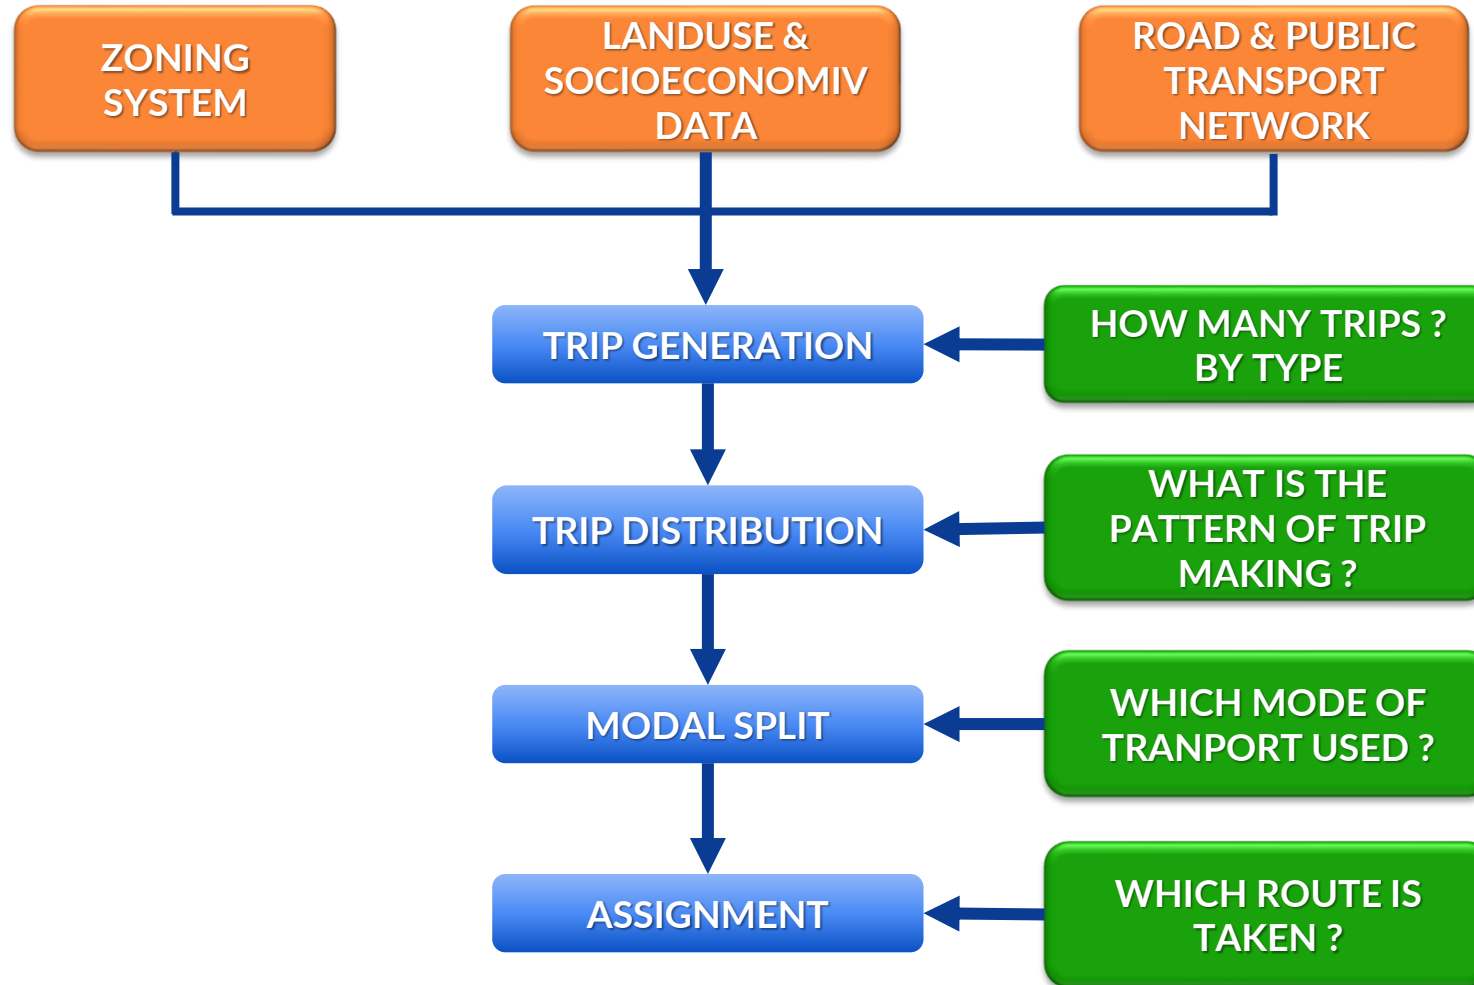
ZONING SYSTEM

LANDUSE & SOCIOECONOMIV DATA

ROAD & PUBLIC TRANSPORT NETWORK

TRIP GENERATION

HOW MANY TRIPS ? BY TYPE

TRIP DISTRIBUTION

WHAT IS THE PATTERN OF TRIP MAKING ?

MODAL SPLIT

WHICH MODE OF TRANPORT USED ?

ASSIGNMENT

WHICH ROUTE IS TAKEN ?